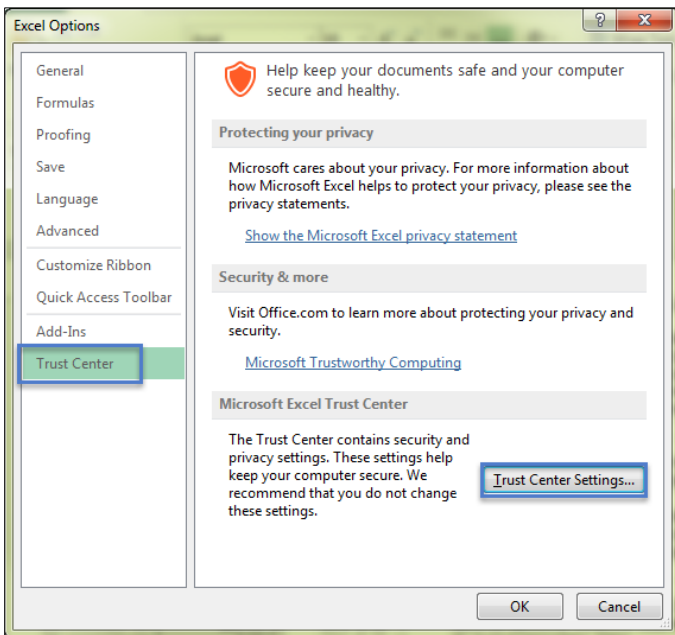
Excel Options

?

General
Formulas
Proofing
Save
Language
Advanced
Customize Ribbon
Quick Access Toolbar
Add-Ins
Trust Center

Help keep your documents safe and your computer secure and healthy.

Protecting your privacy

Microsoft cares about your privacy. For more information about how Microsoft Excel helps to protect your privacy, please see the privacy statements.

Show the Microsoft Excel privacy statement

Security & more

Visit Office.com to learn more about protecting your privacy and security.

Microsoft Trustworthy Computing

Microsoft Excel Trust Center

The Trust Center contains security and privacy settings. These settings help keep your computer secure. We recommend that you do not change these settings.

Trust Center Settings...

OK

Cancel